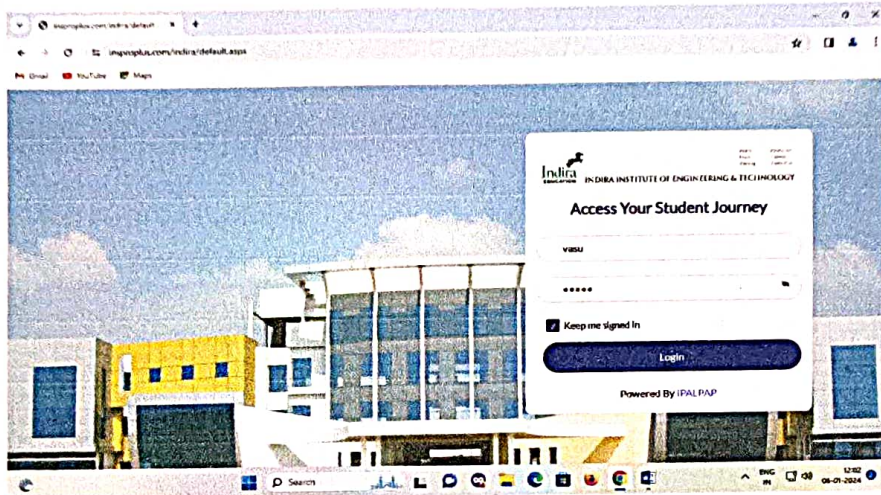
inspiroplus.com/indira/default

inspiroplus.com/indira/default.aspx

Gmail YouTube Maps

Indira EDUCATION INDIRA INSTITUTE OF ENGINEERING & TECHNOLOGY

Access Your Student Journey

vasu

•••••

Keep me signed in

Login

Powered By iPALPAP

Search

ENG IN

12:02 06-01-2024